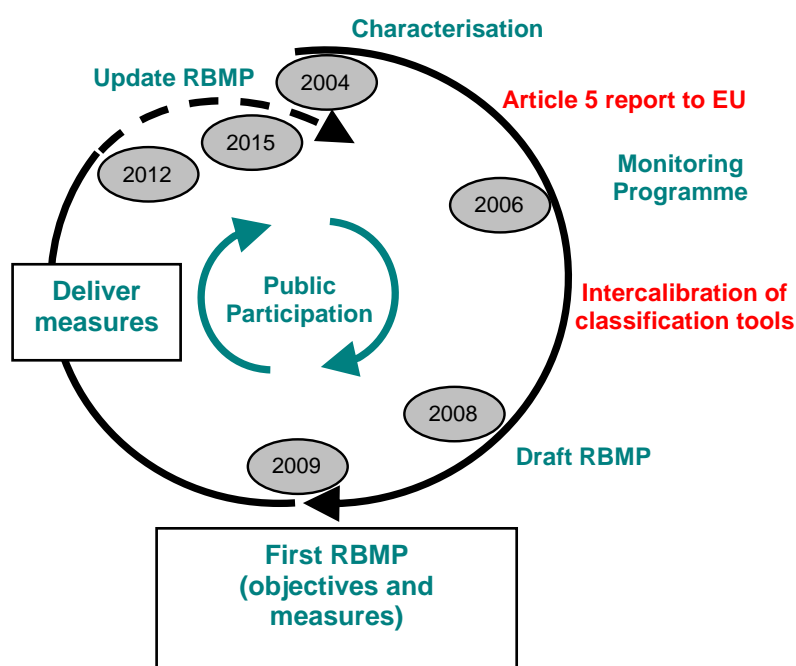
Characterisation

Update RBMP

2004

Article 5 report to EU

2015

2012

Monitoring Programme

2006

Deliver measures

Public Participation

Intercalibration of classification tools

2008

2009

Draft RBMP

First RBMP (objectives and measures)